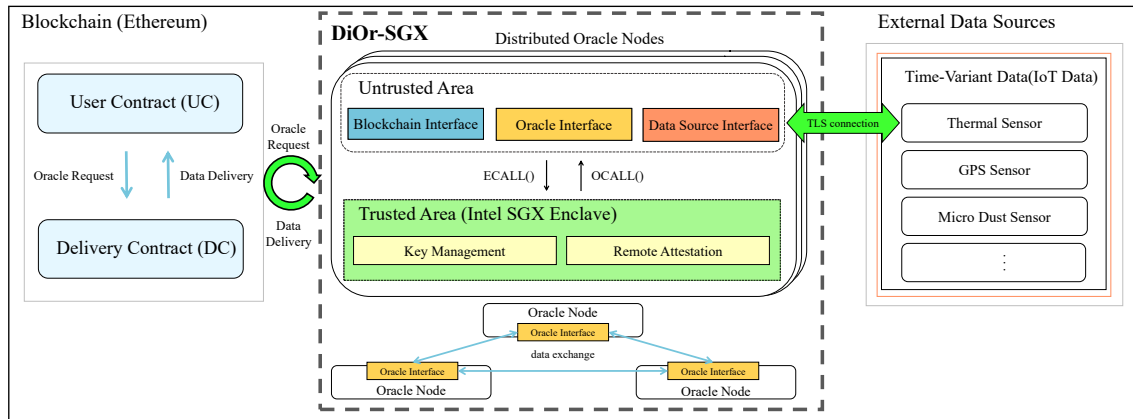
Blockchain (Ethereum)

User Contract (UC)

Oracle Request

Data Delivery

Delivery Contract (DC)

Oracle Request

Data Delivery

DiOr-SGX

Distributed Oracle Nodes

Untrusted Area

Blockchain Interface

Oracle Interface

Data Source Interface

ECALL()

OCALL()

Trusted Area (Intel SGX Enclave)

Key Management

Remote Attestation

Oracle Node

Oracle Interface

data exchange

Oracle Interface

Oracle Node

Oracle Interface

Oracle Node

TLS connection

External Data Sources

Time-Variant Data(IoT Data)

Thermal Sensor

GPS Sensor

Micro Dust Sensor

⋮